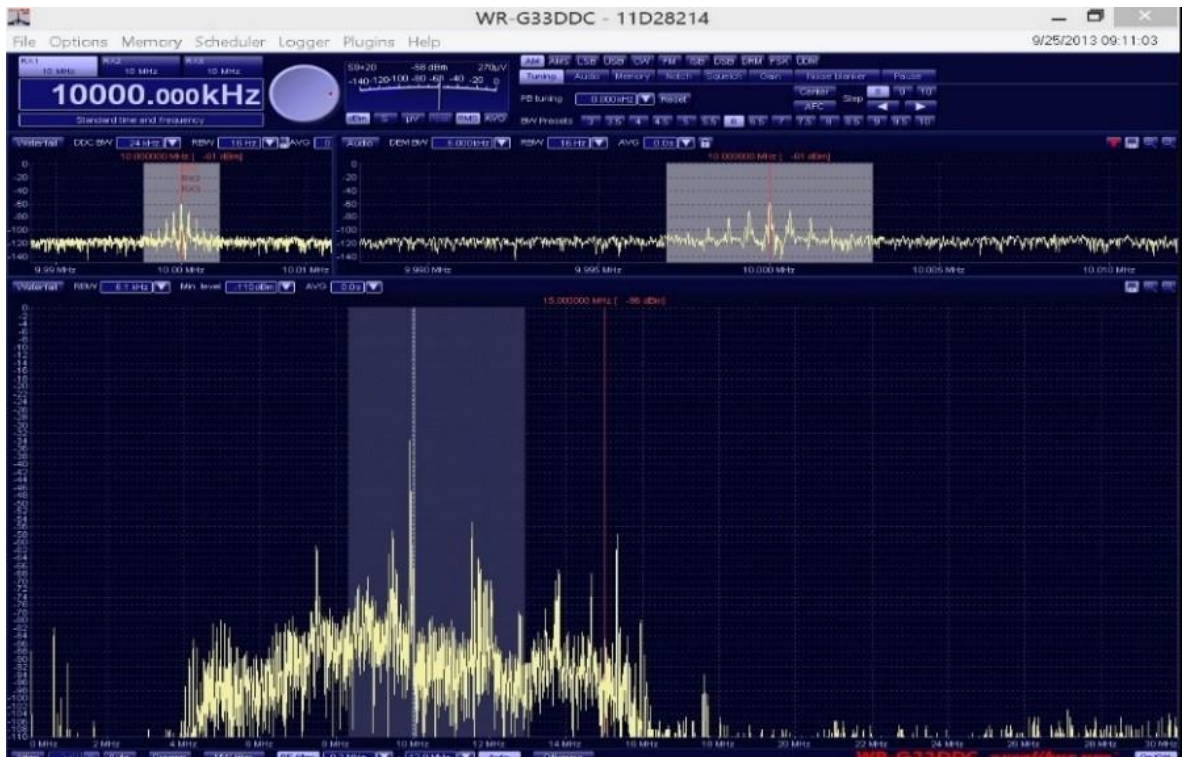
WR-G33DDC - 11D28214

File Options Memory Scheduler Logger Plugins Help

9/25/2013 09:11:03

RX1 10 MHz RX2 10 MHz RX3 10 MHz

10000.000kHz

Standard time and frequency

S9+20 -58 dBm 270μV

-140 -120 -100 -80 -60 -40 -20 0

dBm S μV RMS AVG

AM AMS LSB USB CW FM ISB DSB DRM FSK UDM

Tuning Audio Memory Notch Squelch Gain Noise blanker Pause

PB tuning 0.000 kHz Reset

Center AFC Step

BW Presets 3 3.5 4 4.5 5 5.5 6 6.5 7 7.5 8 8.5 9 9.5 10

Waterfall DDC BW 24 kHz RBW 16 Hz AVG

10.000000 MHz | -61 dBm

9.99 MHz 10.00 MHz 10.01 MHz

Audio DEM BW 6.000 kHz RBW 16 Hz AVG 0.0 s

10.000000 MHz | -61 dBm

9.990 MHz 9.995 MHz 10.000 MHz 10.005 MHz 10.010 MHz

Waterfall RBW 6.1 kHz Min. level -110 dBm AVG 0.0 s

15.000000 MHz | -86 dBm

0 MHz 2 MHz 4 MHz 6 MHz 8 MHz 10 MHz 12 MHz 14 MHz 16 MHz 18 MHz 20 MHz 22 MHz 24 MHz 26 MHz 28 MHz 30 MHz

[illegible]